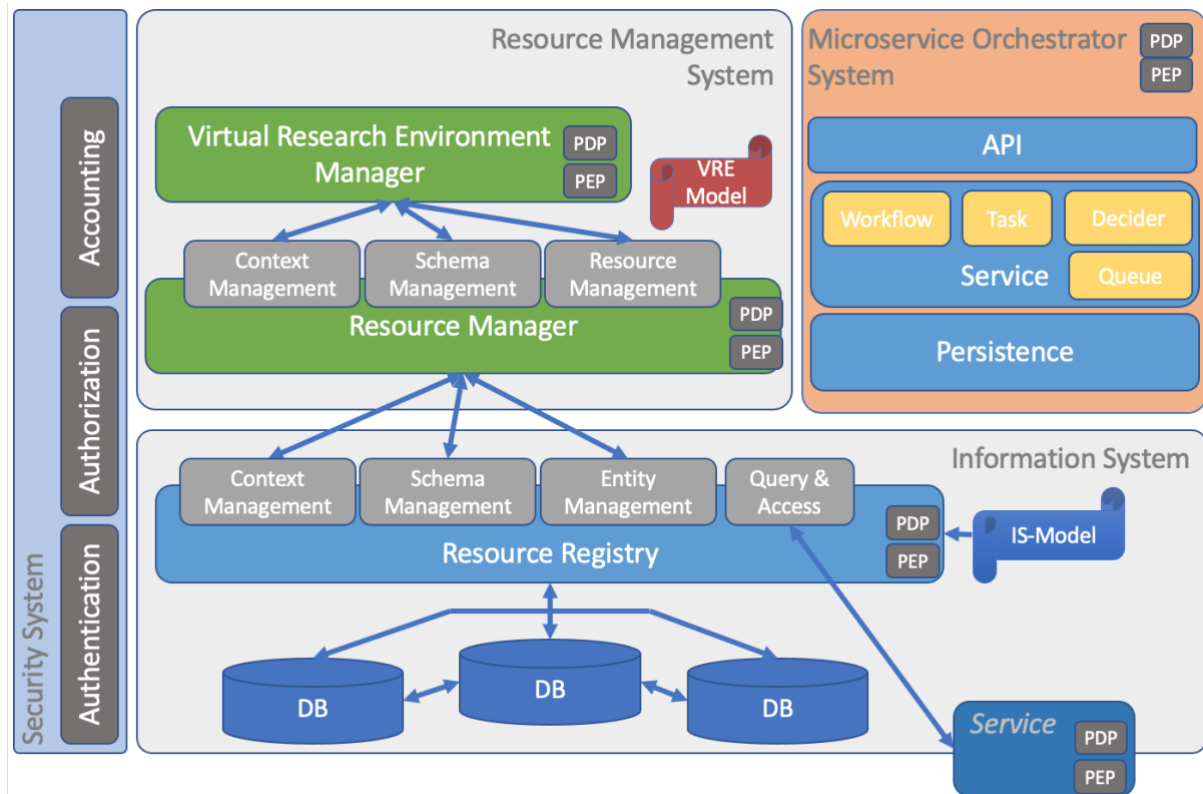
Security System

Accounting

Authorization

Authentication

Resource Management System

Virtual Research Environment Manager

PDP

PEP

VRE Model

Context Management

Schema Management

Resource Management

Resource Manager

PDP

PEP

Microservice Orchestrator System

PDP

PEP

API

Workflow

Task

Decider

Service

Queue

Persistence

Information System

Context Management

Schema Management

Entity Management

Query & Access

PDP

PEP

Resource Registry

IS-Model

DB

DB

DB

Service

PDP

PEP